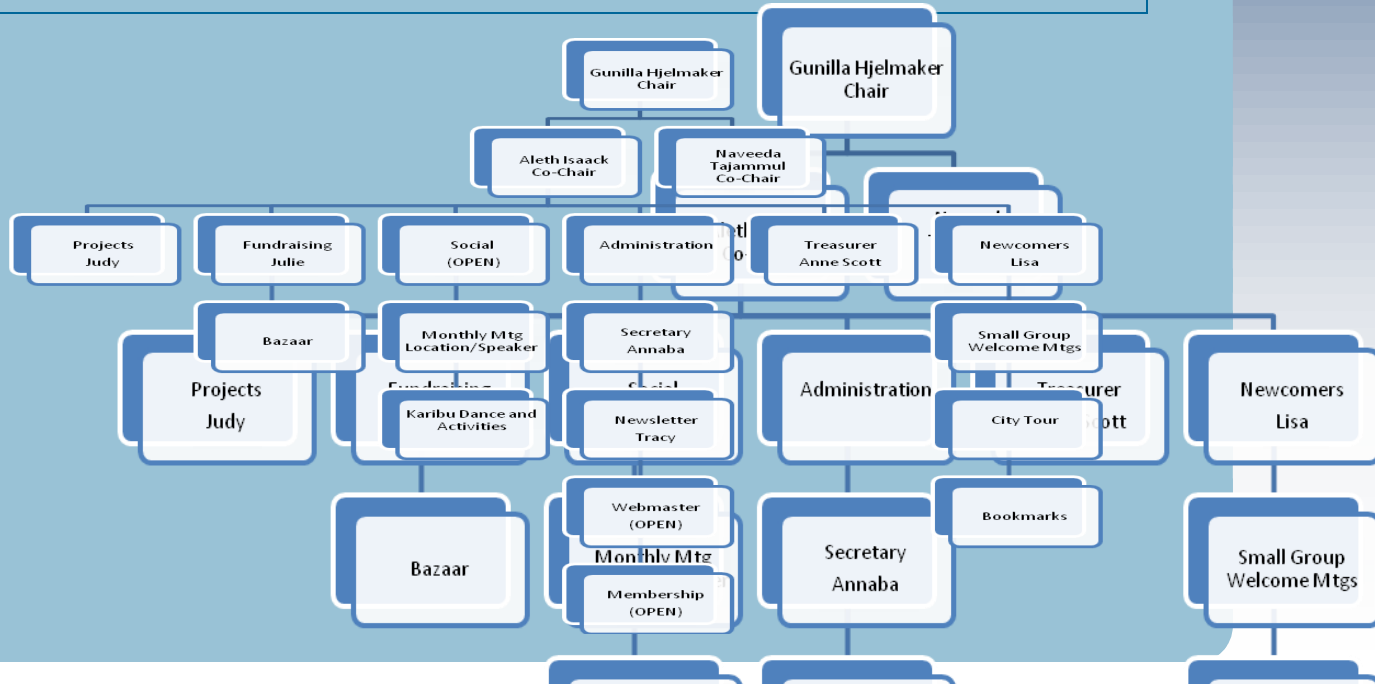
Gunilla Hjelmaker Chair

Gunilla Hjelmaker Chair

Aleth Isaack Co-Chair

Naveeda Tajammul Co-Chair

Projects Judy

Fundraising Julie

Social (OPEN)

Administration

Treasurer Anne Scott

Newcomers Lisa

Bazaar

Monthly Mtg Location/Speaker

Karibu Dance and Activities

Secretary Annaba

Newsletter Tracy

Webmaster (OPEN)

Membership (OPEN)

Small Group Welcome Mtgs

City Tour

Bookmarks

Projects Judy

Administration

Newcomers Lisa

Bazaar

Secretary Annaba

Small Group Welcome Mtgs

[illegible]